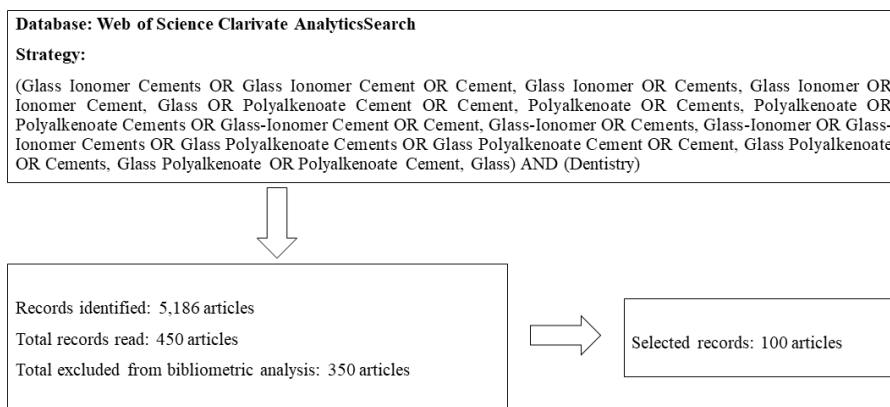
Database: Web of Science Clarivate AnalyticsSearch

Strategy:

(Glass Ionomer Cements OR Glass Ionomer Cement OR Cement, Glass Ionomer OR Cements, Glass Ionomer OR Ionomer Cement, Glass OR Polyalkenoate Cement OR Cement, Polyalkenoate OR Cements, Polyalkenoate OR Polyalkenoate Cements OR Glass-Ionomer Cement OR Cement, Glass-Ionomer OR Cements, Glass-Ionomer OR Glass-Ionomer Cements OR Glass Polyalkenoate Cements OR Glass Polyalkenoate Cement OR Cement, Glass Polyalkenoate OR Cements, Glass Polyalkenoate OR Polyalkenoate Cement, Glass) AND (Dentistry)

Records identified: 5,186 articles

Total records read: 450 articles

Total excluded from bibliometric analysis: 350 articles

Selected records: 100 articles